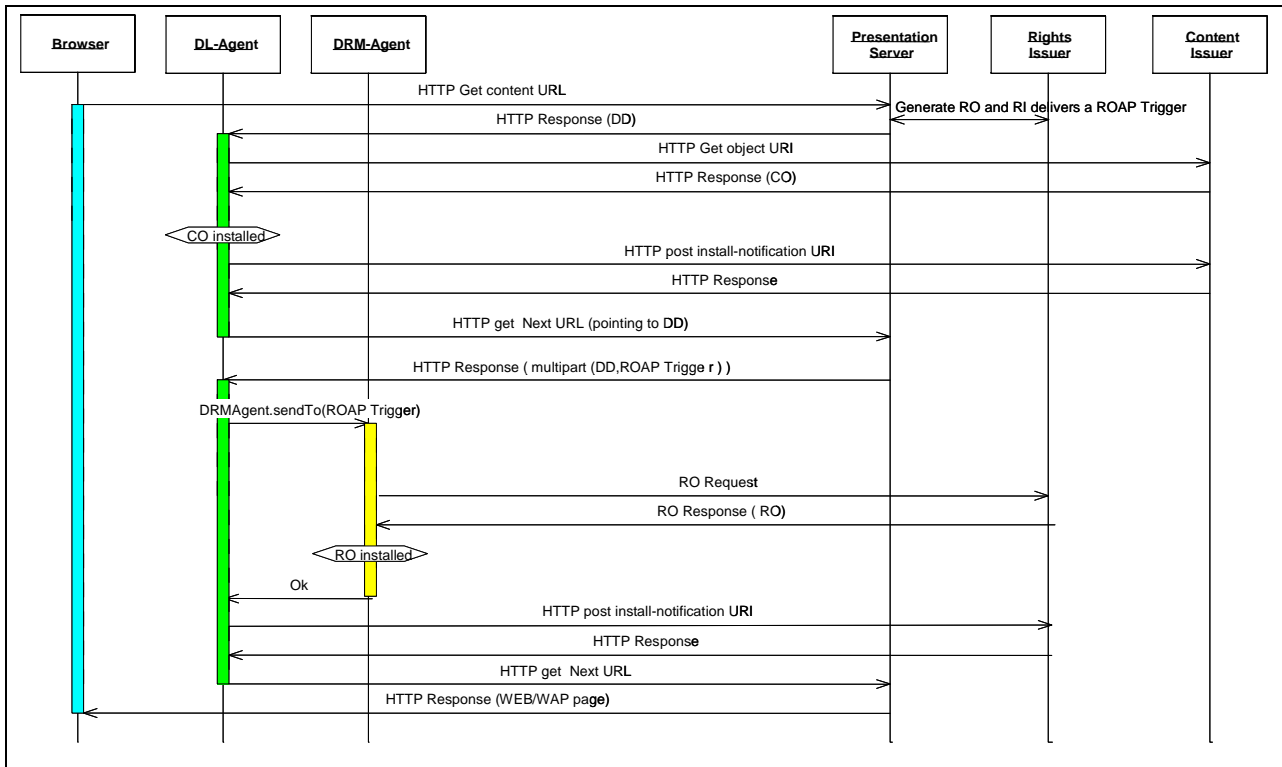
Browser

DL-Agent

DRM-Agent

Presentation Server

Rights Issuer

Content Issuer

HTTP Get content URL

Generate RO and RI delivers a ROAP Trigger

HTTP Response (DD)

HTTP Get object URI

HTTP Response (CO)

CO installed

HTTP post install-notification URI

HTTP Response

HTTP get Next URL (pointing to DD)

HTTP Response ( multipart (DD,ROAP Trigge r ) )

DRMAgent.sendTo(ROAP Trigger)

RO Request

RO Response ( RO)

RO installed

Ok

HTTP post install-notification URI

HTTP Response

HTTP get Next URL

HTTP Response (WEB/WAP page)